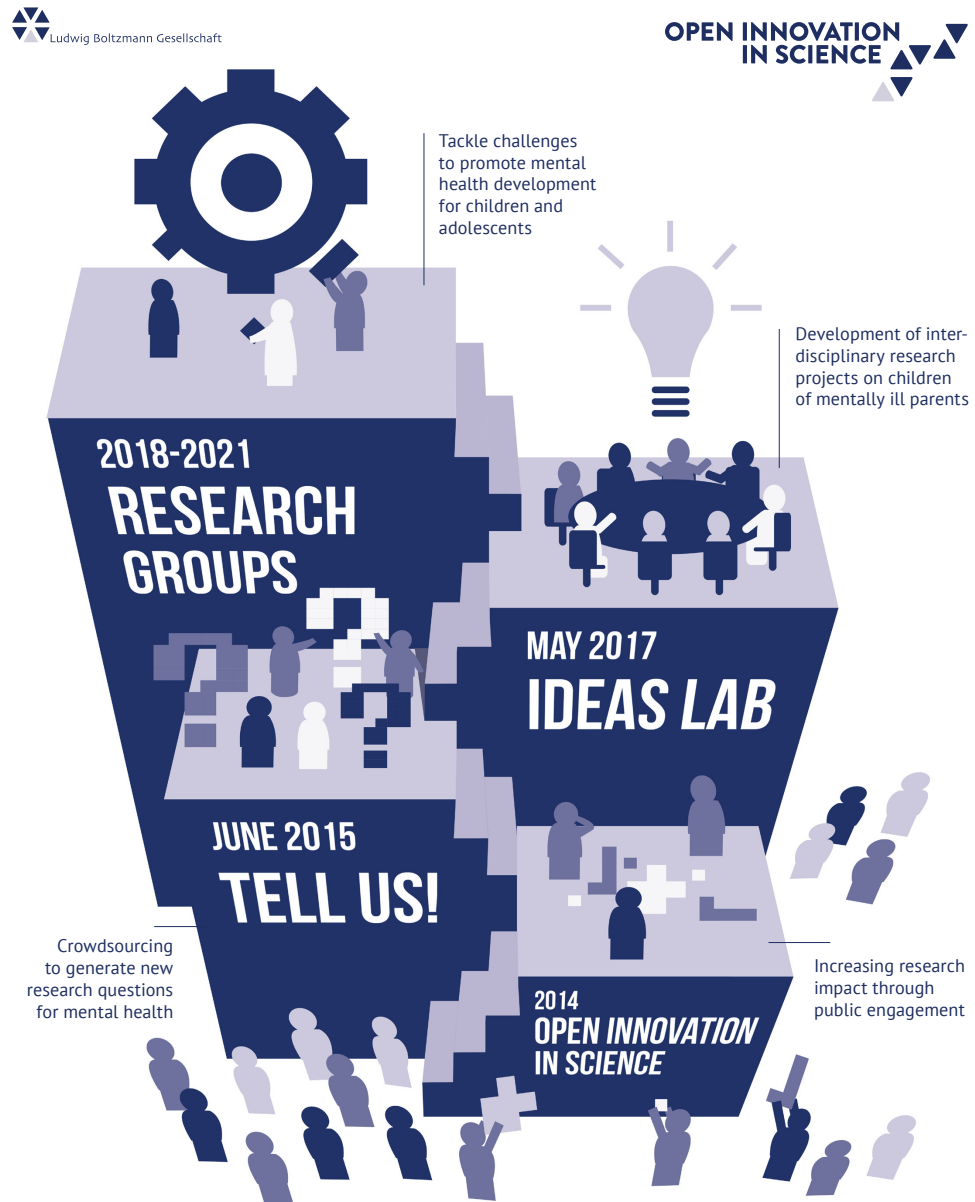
Ludwig Boltzmann Gesellschaft

OPEN INNOVATION IN SCIENCE

Tackle challenges to promote mental health development for children and adolescents

Development of interdisciplinary research projects on children of mentally ill parents

2018-2021
RESEARCH GROUPS

MAY 2017
IDEAS LAB

JUNE 2015
TELL US!

Crowdsourcing to generate new research questions for mental health

Increasing research impact through public engagement

2014
OPEN INNOVATION IN SCIENCE